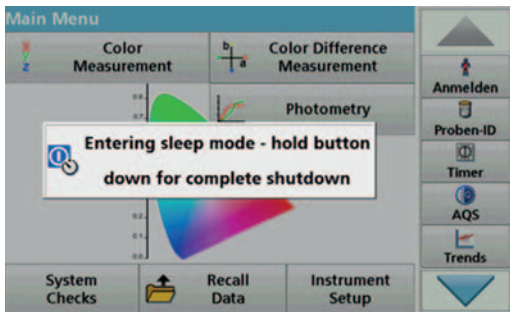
Main Menu

Color Measurement

Color Difference Measurement

Photometry

Entering sleep mode - hold button down for complete shutdown

System Checks

Recall Data

Instrument Setup

Anmelden

Proben-ID

Timer

AQS

Trends